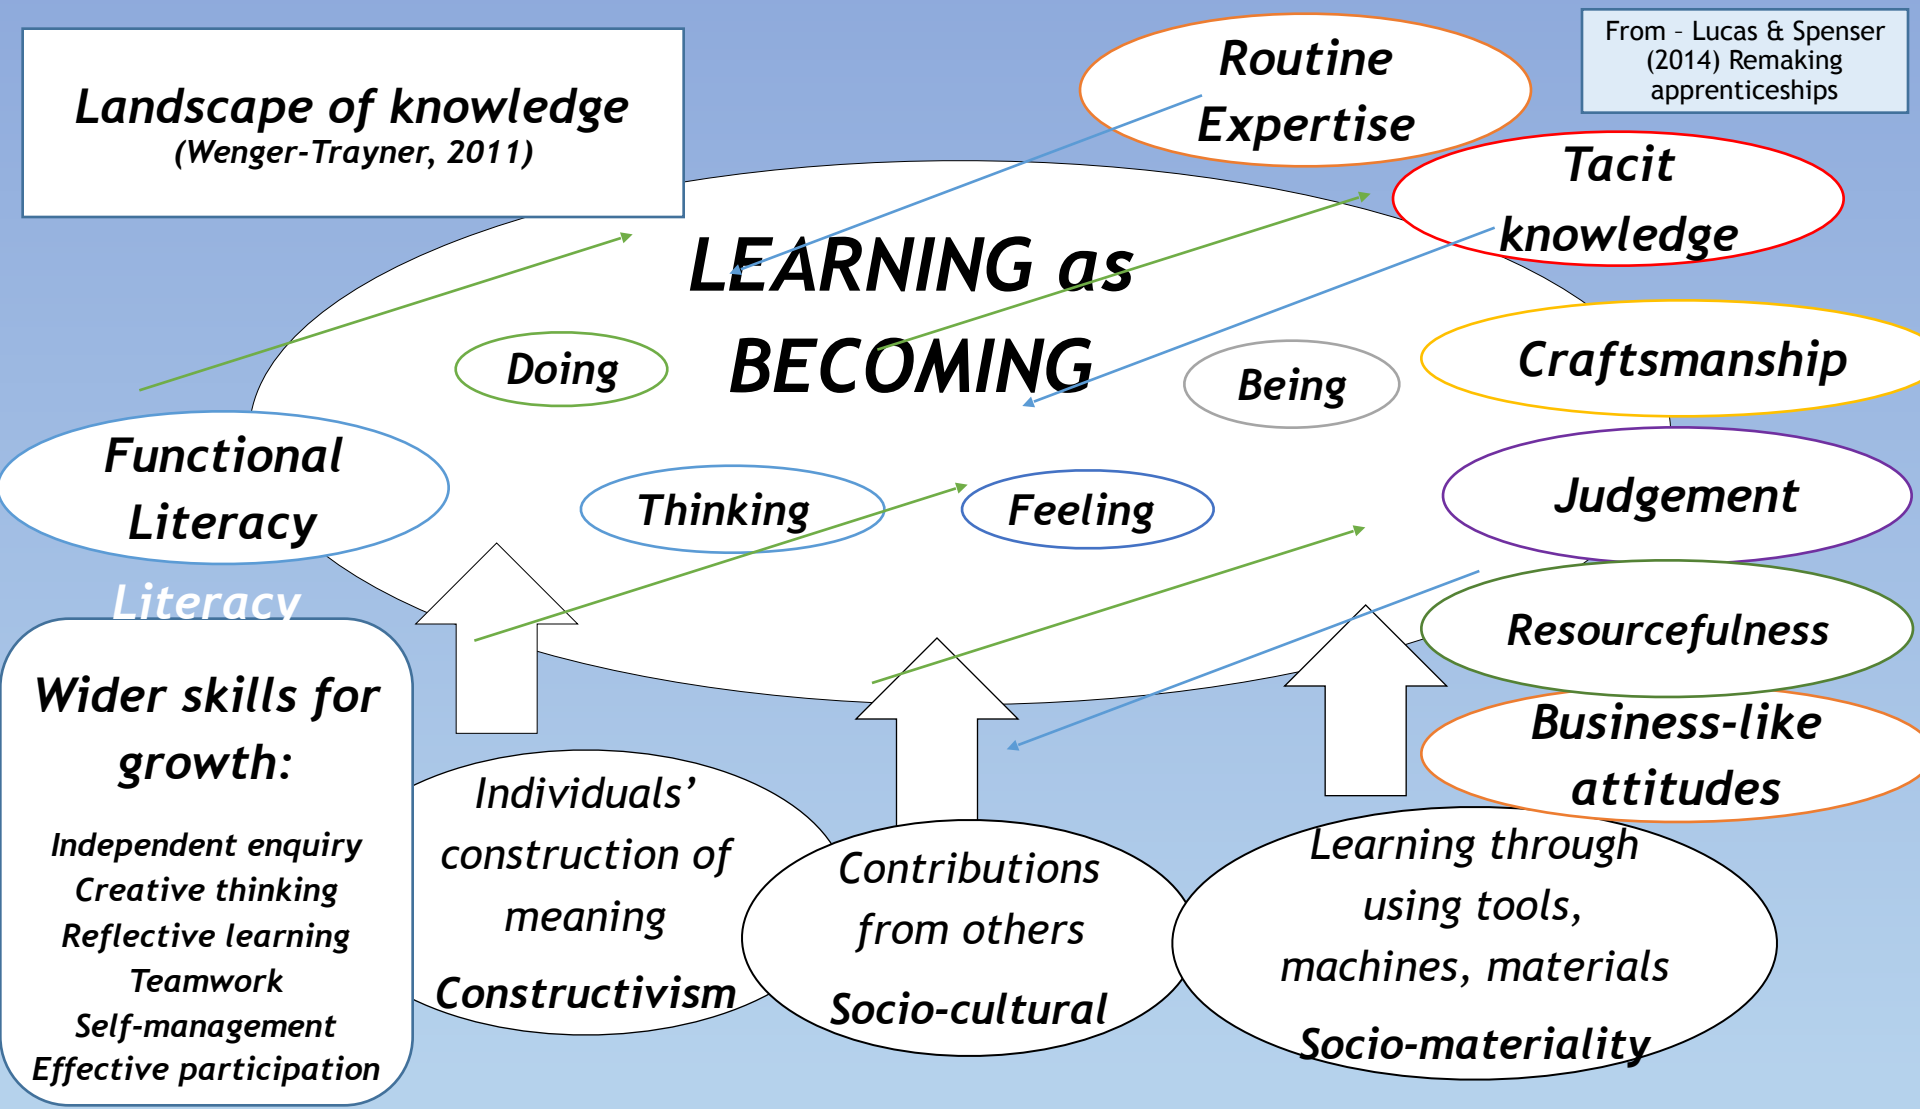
Landscape of knowledge
(Wenger-Trayner, 2011)

Routine Expertise

From - Lucas & Spenser (2014) Remaking apprenticeships

Tacit knowledge

LEARNING as BECOMING

Doing

Being

Craftsmanship

Functional Literacy

Thinking

Feeling

Judgement

Literacy

Resourcefulness

Wider skills for growth:

Independent enquiry
Creative thinking
Reflective learning
Teamwork
Self-management
Effective participation

Business-like attitudes

Individuals' construction of meaning

Constructivism

Contributions from others

Socio-cultural

Learning through using tools, machines, materials

Socio-materiality